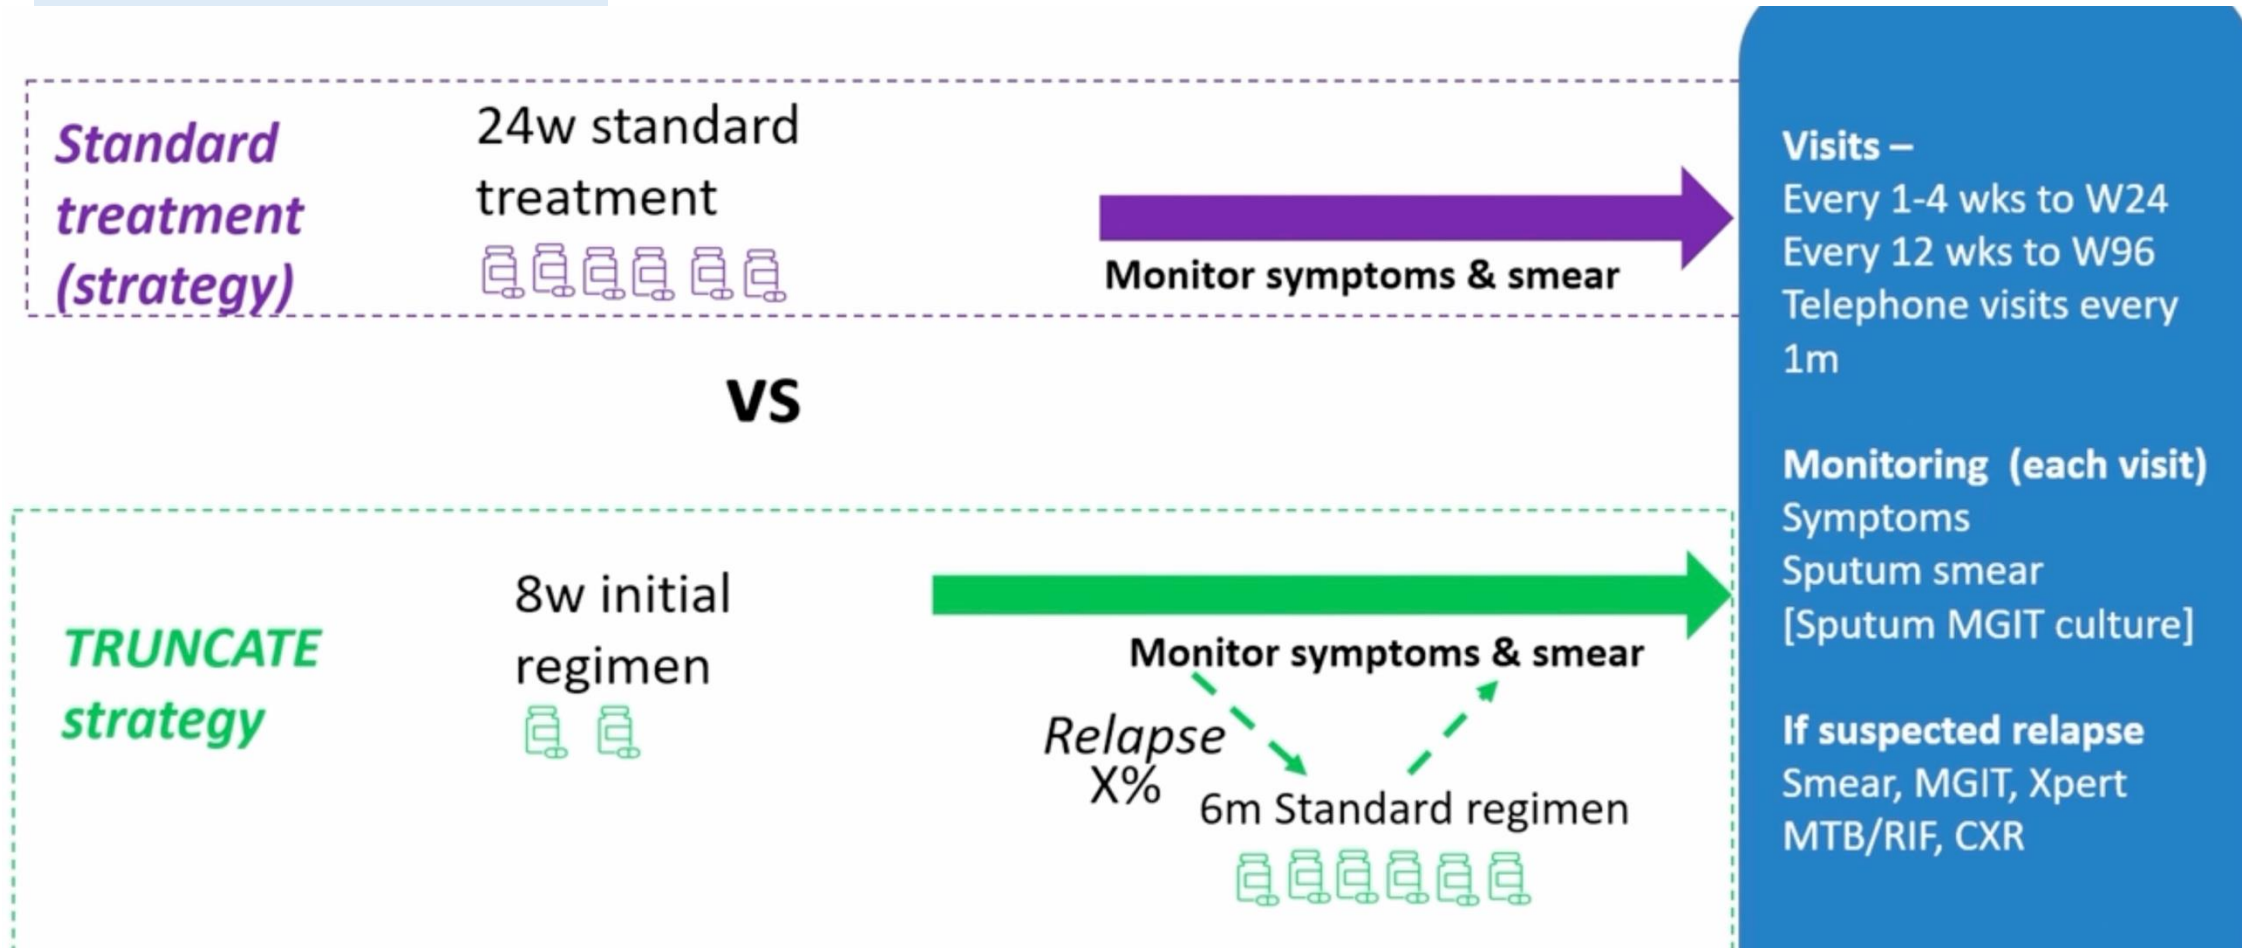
Standard treatment (strategy)

24w standard treatment

Monitor symptoms & smear

VS

TRUNCATE strategy

8w initial regimen

Monitor symptoms & smear

Relapse X%

6m Standard regimen

Visits –
Every 1-4 wks to W24
Every 12 wks to W96
Telephone visits every 1m

Monitoring (each visit)
Symptoms
Sputum smear
[Sputum MGIT culture]

If suspected relapse
Smear, MGIT, Xpert MTB/RIF, CXR